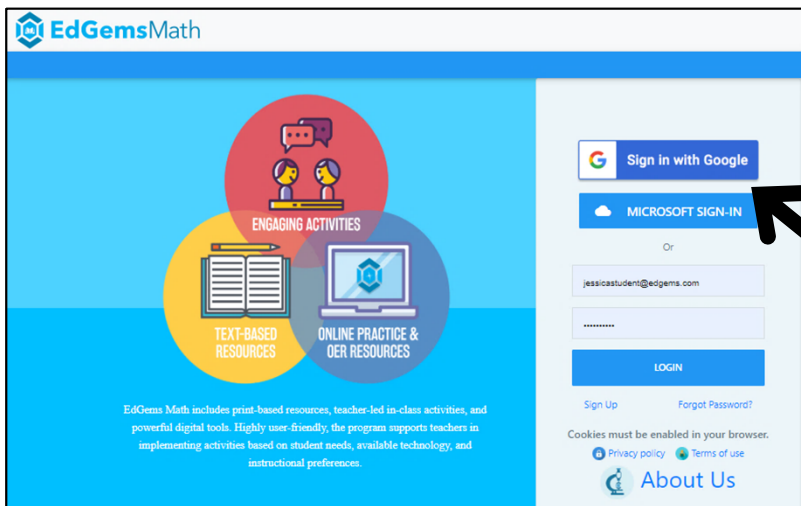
EdGemsMath

ENGAGING ACTIVITIES

TEXT-BASED RESOURCES

ONLINE PRACTICE & OER RESOURCES

EdGems Math includes print-based resources, teacher-led in-class activities, and powerful digital tools. Highly user-friendly, the program supports teachers in implementing activities based on student needs, available technology, and instructional preferences.

Sign in with Google

MICROSOFT SIGN-IN

Or

jessicastudent@edgems.com

••••••••••

LOGIN

Sign Up

Forgot Password?

Cookies must be enabled in your browser.

Privacy policy

Terms of use

About Us